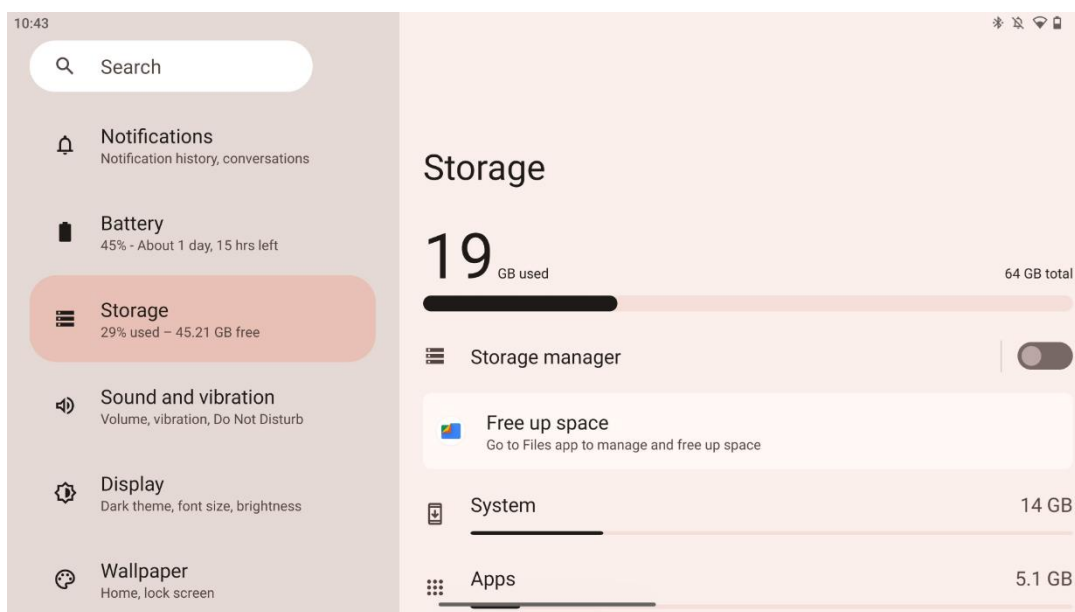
10:43

Search

Notifications
Notification history, conversations

Battery
45% - About 1 day, 15 hrs left

Storage
29% used – 45.21 GB free

Sound and vibration
Volume, vibration, Do Not Disturb

Display
Dark theme, font size, brightness

Wallpaper
Home, lock screen

Storage

19 GB used

64 GB total

Storage manager

Free up space
Go to Files app to manage and free up space

System 14 GB

Apps 5.1 GB